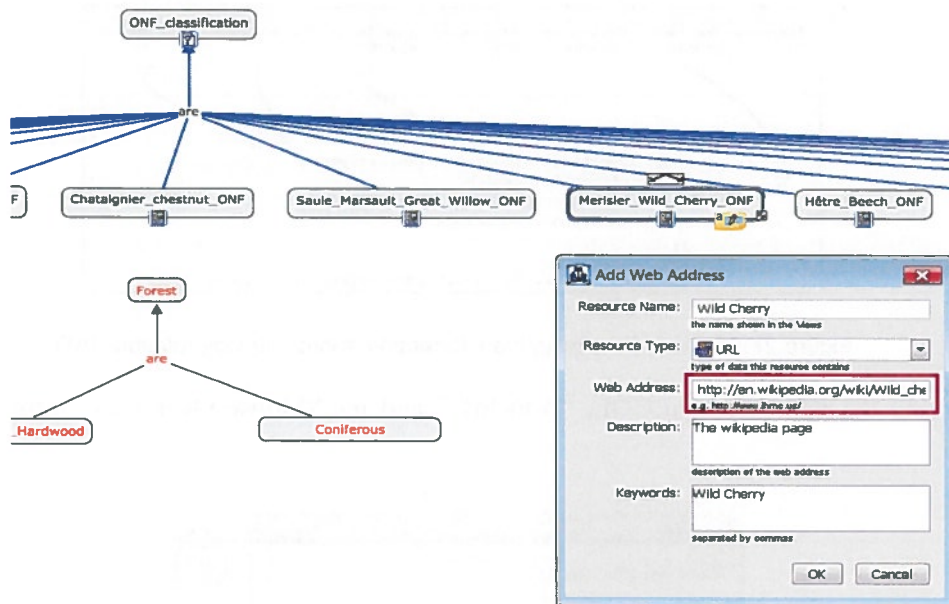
ONF_classification

are

F

Chataignier_chestnut_ONF

Saule_Marsault_Great_Willow_ONF

Merisier_Wild_Cherry_ONF

Hêtre_Beech_ONF

Forest

are

_Hardwood

Coniferous

Add Web Address

Resource Name: Wild Cherry

the name shown in the Views

Resource Type: URL

type of data this resource contains

Web Address: http://en.wikipedia.org/wiki/Wild_che

e.g. http://www.ihmc.us/

Description: The wikipedia page

description of the web address

Keywords: Wild Cherry

separated by commas

OK

Cancel